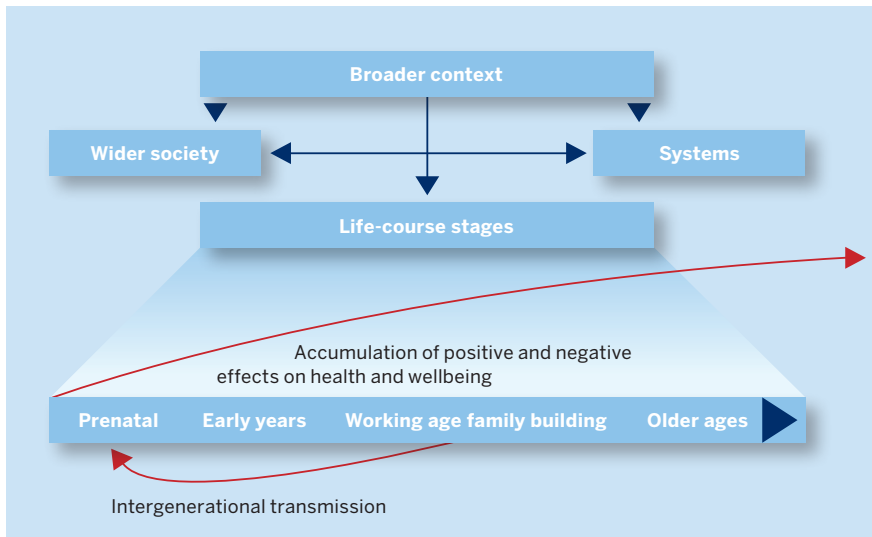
Broader context

Wider society

Systems

Life-course stages

Accumulation of positive and negative effects on health and wellbeing

Prenatal Early years Working age family building Older ages

Intergenerational transmission